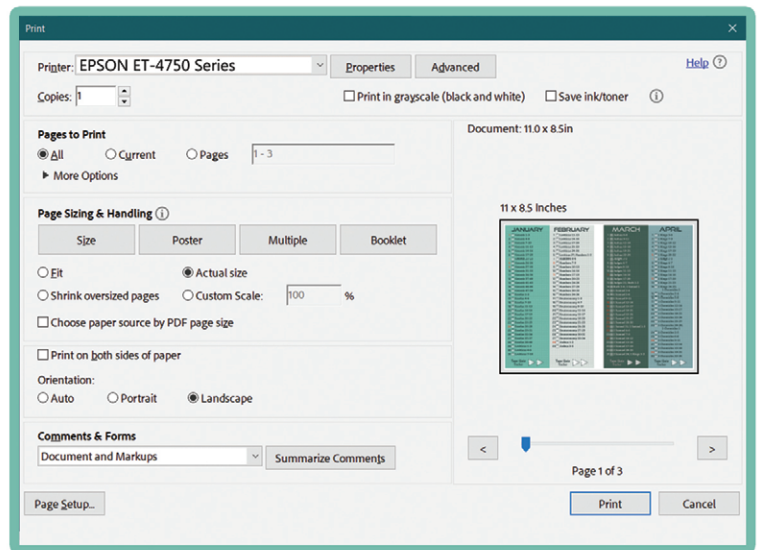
Print

Printer: EPSON ET-4750 Series

Properties

Advanced

Help

Copies: 1

Print in grayscale (black and white)

Save ink/toner

Pages to Print

All

Current

Pages

1 - 3

More Options

Page Sizing & Handling

Size

Poster

Multiple

Booklet

Fit

Actual size

Shrink oversized pages

Custom Scale:

100

%

Choose paper source by PDF page size

Print on both sides of paper

Orientation:

Auto

Portrait

Landscape

Comments & Forms

Document and Markups

Summarize Comments

Document: 11.0 x 8.5in

11 x 8.5 Inches

JANUARY

FEBRUARY

MARCH

APRIL

<

>

Page 1 of 3

Page Setup...

Print

Cancel